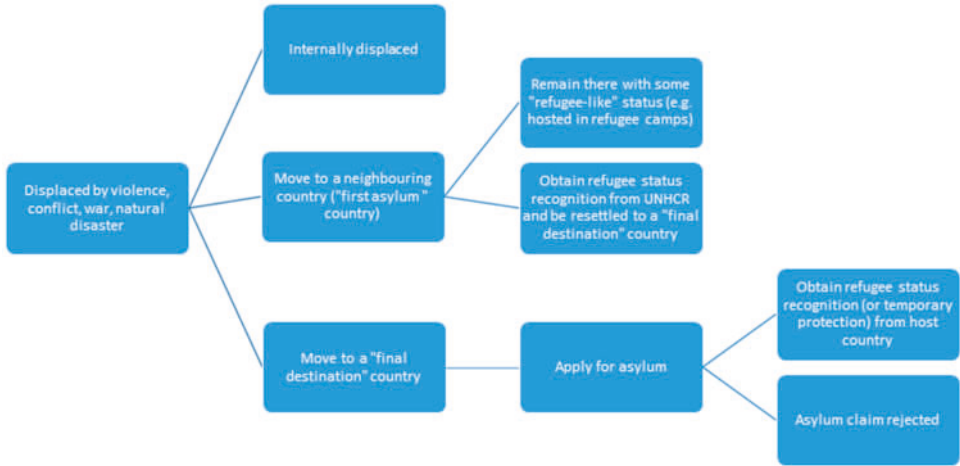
Displaced by violence, conflict, war, natural disaster

Internally displaced

Move to a neighbouring country ("first asylum " country)

Remain there with some "refugee-like" status (e.g. hosted in refugee camps)

Obtain refugee status recognition from UNHCR and be resettled to a "final destination" country

Move to a "final destination" country

Apply for asylum

Obtain refugee status recognition (or temporary protection) from host country

Asylum claim rejected